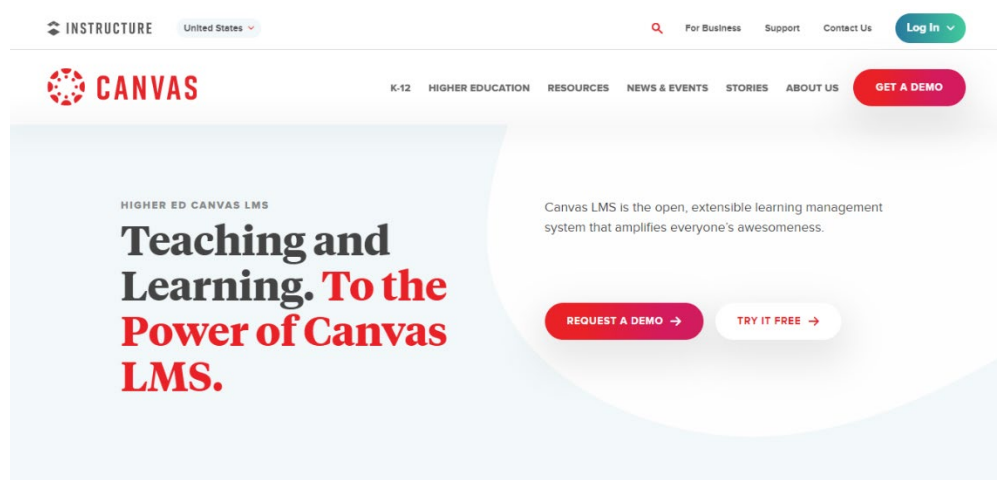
INSTRUCTURE United States

For Business Support Contact Us Log In

CANVAS

K-12 HIGHER EDUCATION RESOURCES NEWS & EVENTS STORIES ABOUT US GET A DEMO

HIGHER ED CANVAS LMS

Teaching and Learning. To the Power of Canvas LMS.

Canvas LMS is the open, extensible learning management system that amplifies everyone's awesomeness.

REQUEST A DEMO →

TRY IT FREE →